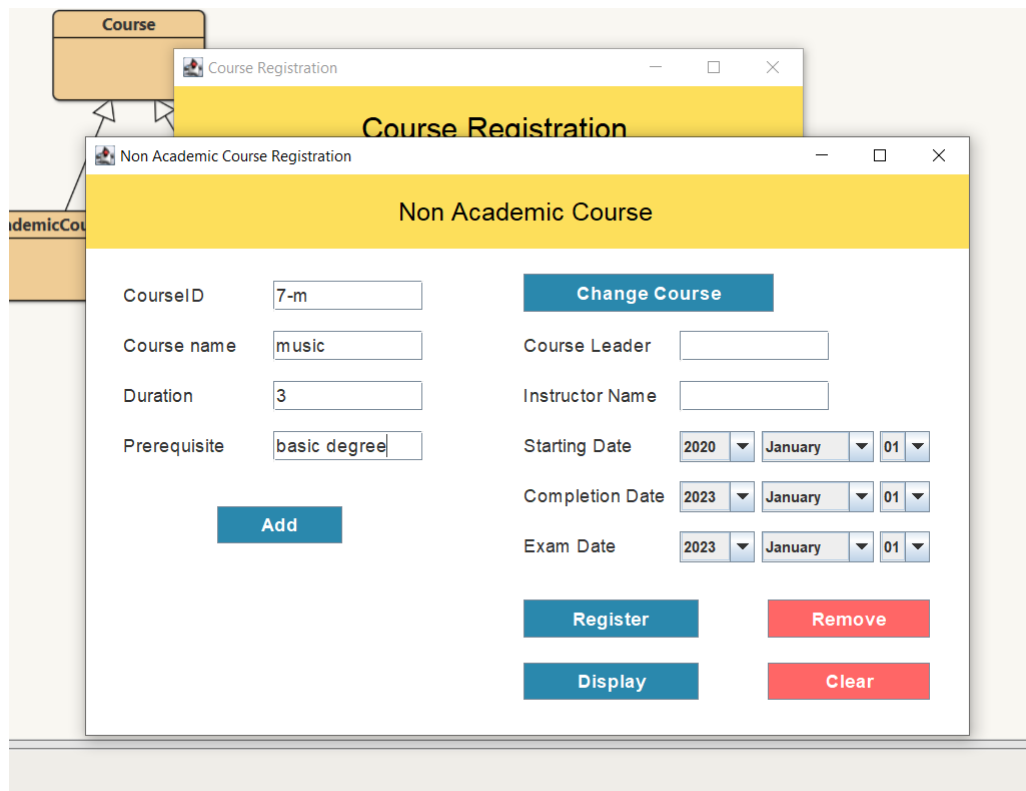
Course

Course Registration

Course Registration

ademicCou

Non Academic Course Registration

Non Academic Course

CourseID 7-m

Course name music

Duration 3

Prerequisite basic degree

Add

Change Course

Course Leader

Instructor Name

Starting Date 2020 January 01

Completion Date 2023 January 01

Exam Date 2023 January 01

Register

Remove

Display

Clear